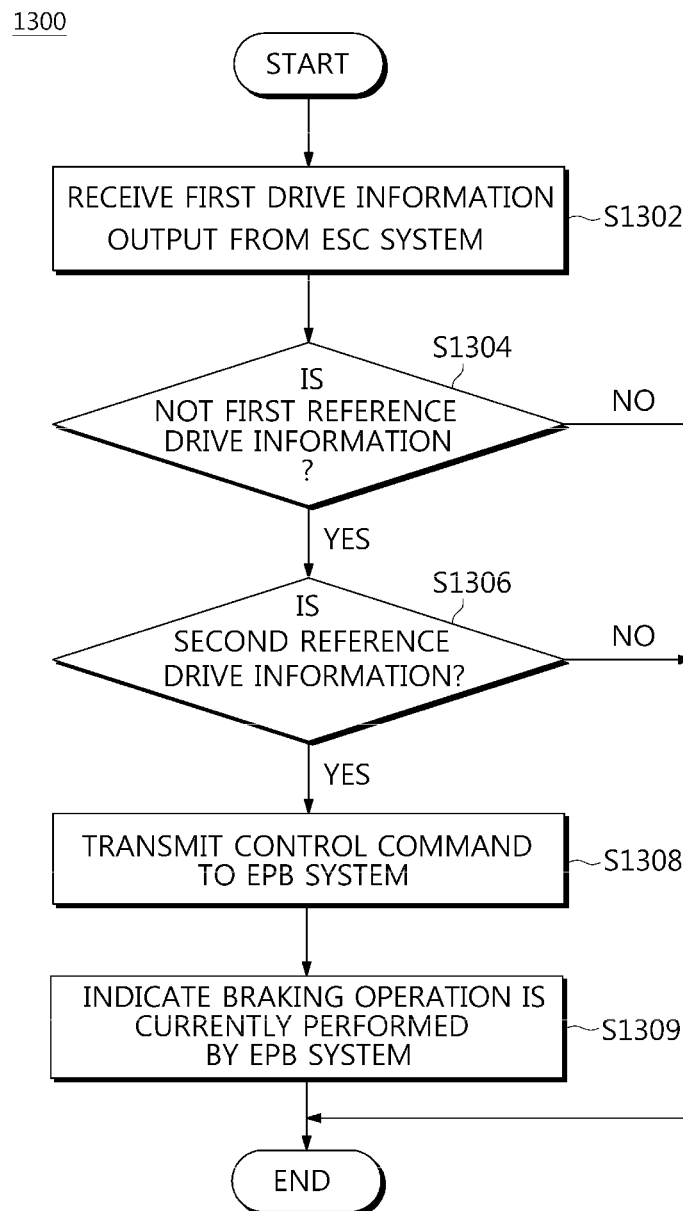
1300

START

RECEIVE FIRST DRIVE INFORMATION OUTPUT FROM ESC SYSTEM

S1302

S1304

IS NOT FIRST REFERENCE DRIVE INFORMATION ?

NO

YES

S1306

IS SECOND REFERENCE DRIVE INFORMATION?

NO

YES

TRANSMIT CONTROL COMMAND TO EPB SYSTEM

S1308

INDICATE BRAKING OPERATION IS CURRENTLY PERFORMED BY EPB SYSTEM

S1309

END